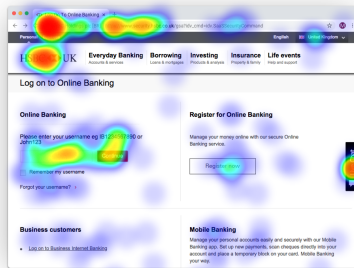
To Online Banking ×
.uk/gsa?idv_cmd=idv.StartCommand

Personal
English
United Kingdom

H UK
Everyday Banking
Accounts & services
Borrowing
Loans & mortgages
Investing
Products & analysis
Insurance
Property & family
Life events
Help and support

Log on to Online Banking

Online Banking
Please enter your username eg IB1234567890 or John123
Remember my username
Forgot your username?

Register for Online Banking
Manage your money online with our secure Online Banking service.
Register now

Business customers
Log on to Business Internet Banking

Mobile Banking
Manage your personal accounts easily and securely with our Mobile Banking app. Set up new payments, scan cheques directly into your account and place a temporary block on your card. Mobile Banking your way.